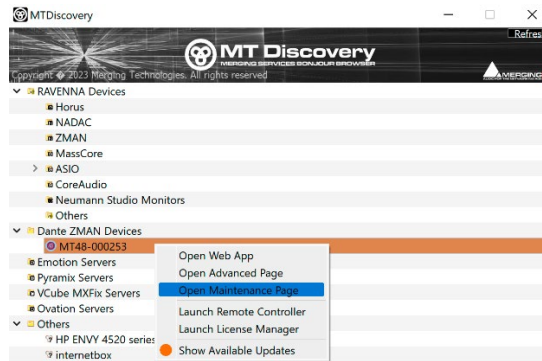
MTDiscovery

Refres

MT Discovery
MERGING SERVICES BONJOUR BROWSER

Copyright © 2023 Merging Technologies. All rights reserved

MERGING

RAVENNA Devices
Horus
NADAC
ZMAN
MassCore
ASIO
CoreAudio
Neumann Studio Monitors
Others
Dante ZMAN Devices
MT48-000253
Emotion Servers
Pyramix Servers
VCube MXFix Servers
Ovation Servers
Others
HP ENVY 4520 series
internetbox

Open Web App
Open Advanced Page
Open Maintenance Page
Launch Remote Controller
Launch License Manager
Show Available Updates